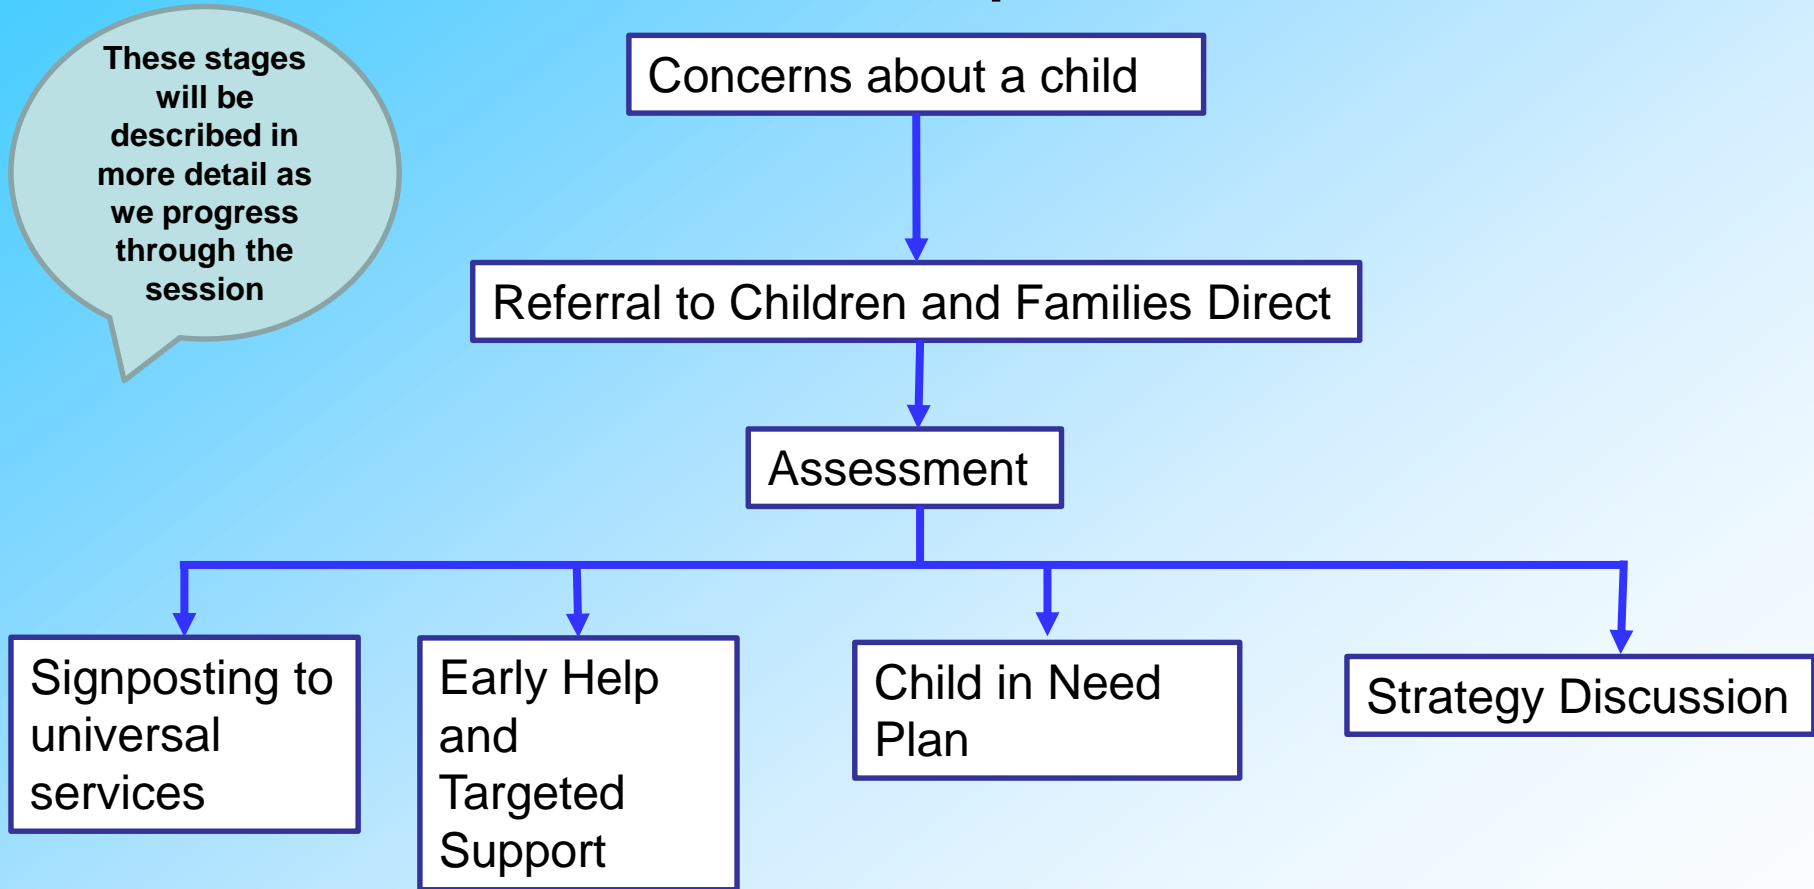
These stages will be described in more detail as we progress through the session

Concerns about a child

Referral to Children and Families Direct

Assessment

Signposting to universal services

Early Help and Targeted Support

Child in Need Plan

Strategy Discussion